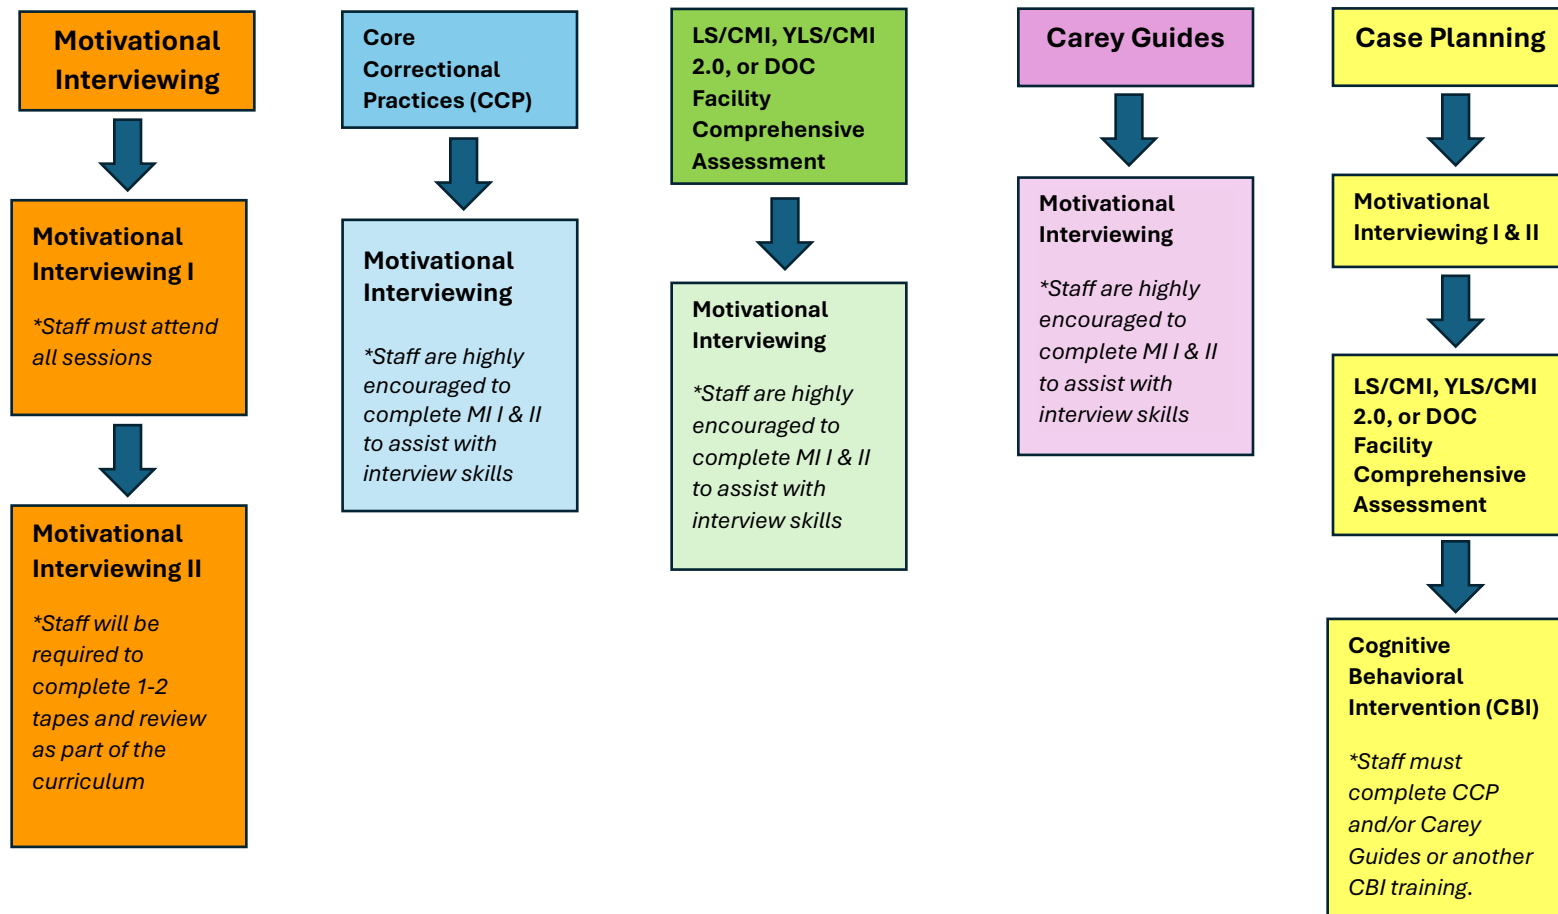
Motivational Interviewing

Motivational Interviewing I

*Staff must attend all sessions

Motivational Interviewing II

*Staff will be required to complete 1-2 tapes and review as part of the curriculum

Core Correctional Practices (CCP)

Motivational Interviewing

*Staff are highly encouraged to complete MI I & II to assist with interview skills

LS/CMI, YLS/CMI 2.0, or DOC Facility Comprehensive Assessment

Motivational Interviewing

*Staff are highly encouraged to complete MI I & II to assist with interview skills

Carey Guides

Motivational Interviewing

*Staff are highly encouraged to complete MI I & II to assist with interview skills

Case Planning

Motivational Interviewing I & II

LS/CMI, YLS/CMI 2.0, or DOC Facility Comprehensive Assessment

Cognitive Behavioral Intervention (CBI)

*Staff must complete CCP and/or Carey Guides or another CBI training.